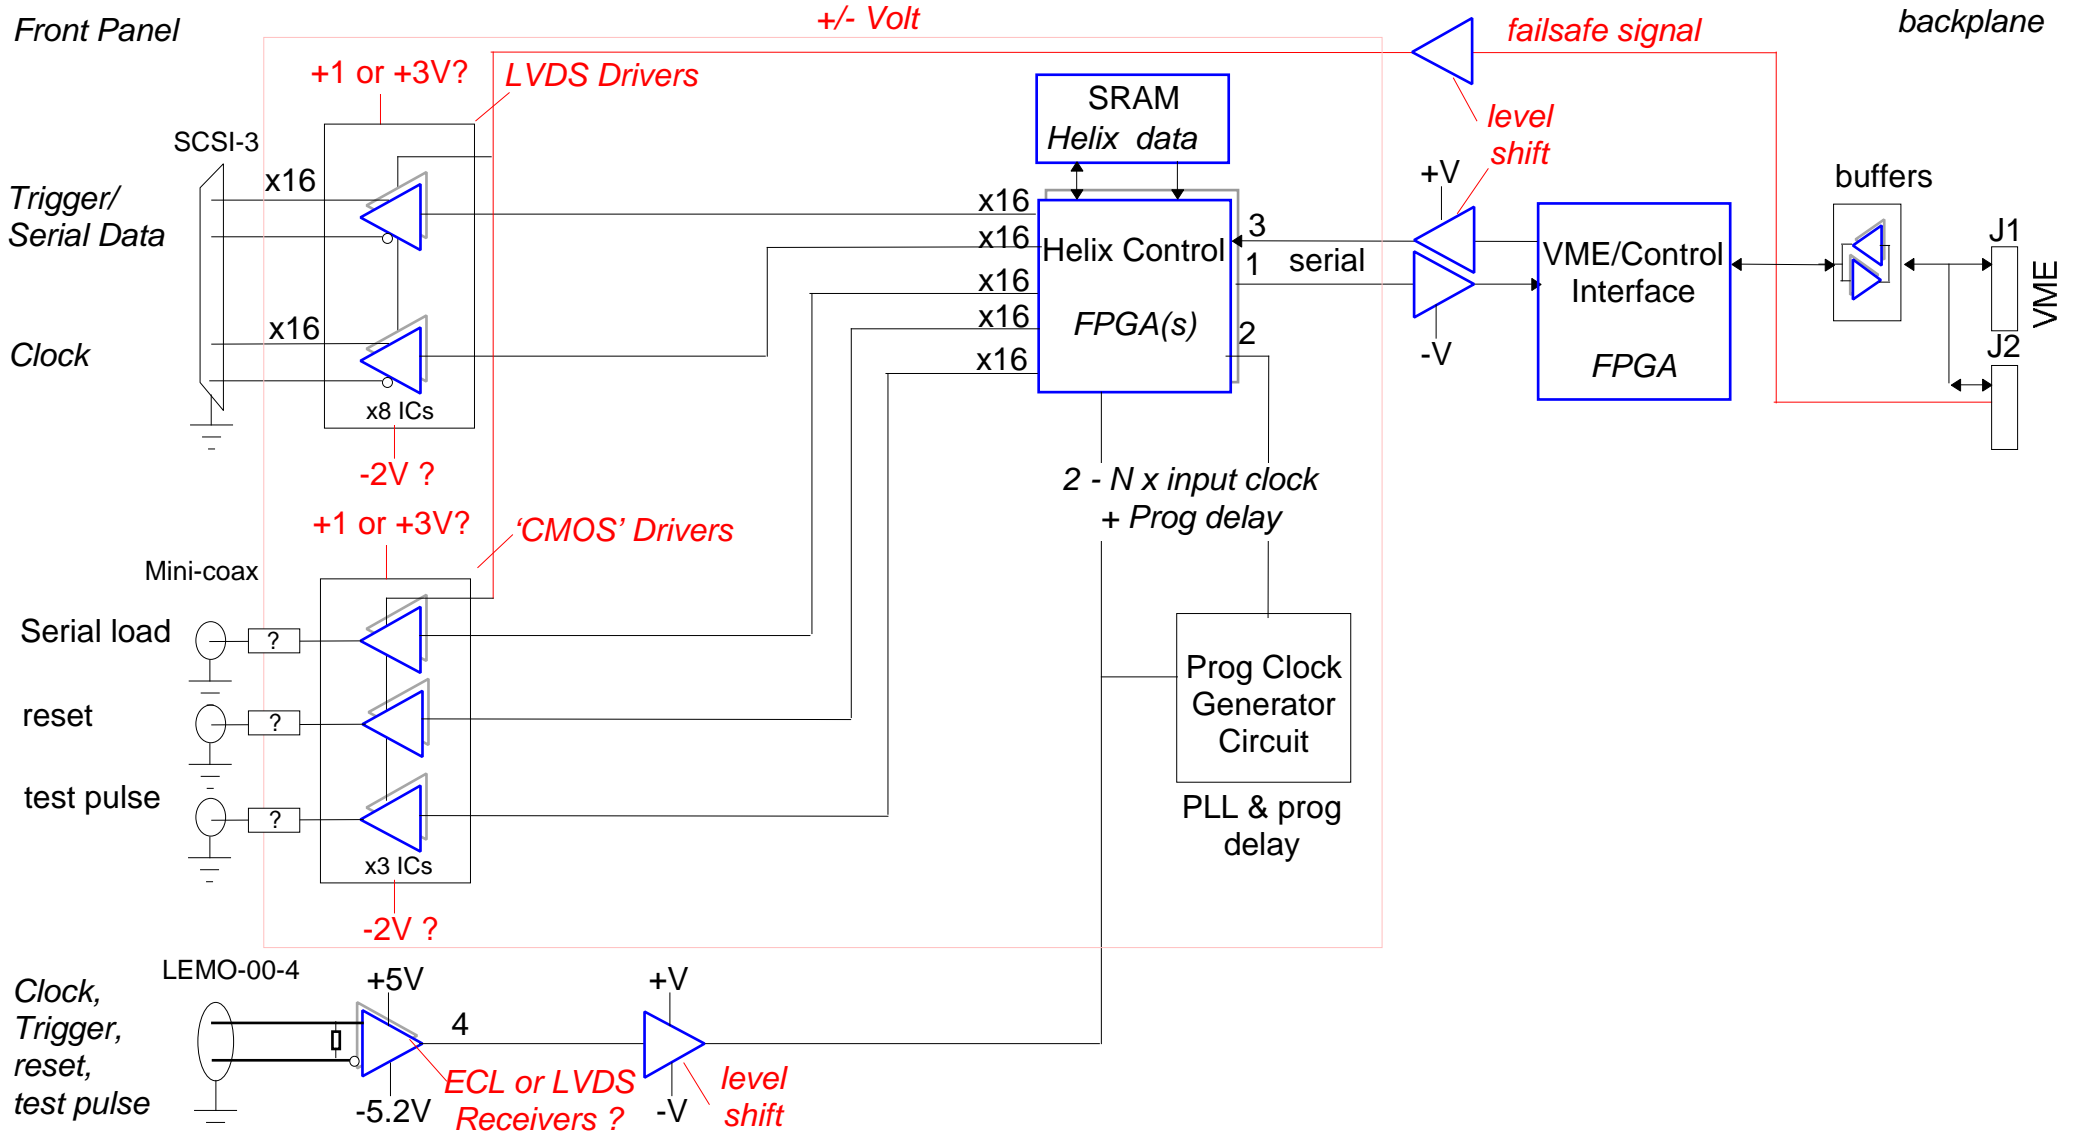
Front Panel

+/- Volt

failsafe signal

backplane

+1 or +3V?

LVDS Drivers

SRAM
Helix data

level shift

SCSI-3

x16

Trigger/ Serial Data

x16

x16

Helix Control

+V

3

1

serial

VME/Control Interface

FPGA

buffers

J1

VME

x16

x16

FPGA(s)

x16

2

-V

J2

Clock

x16

x8 ICs

-2V ?

2 - N x input clock
+ Prog delay

+1 or +3V?

'CMOS' Drivers

Mini-coax

Serial load

?

reset

?

Prog Clock Generator Circuit

test pulse

?

x3 ICs

PLL & prog delay

-2V ?

LEMO-00-4

Clock, Trigger, reset, test pulse

+5V

4

+V

ECL or LVDS Receivers ?

-5.2V

-V

level shift